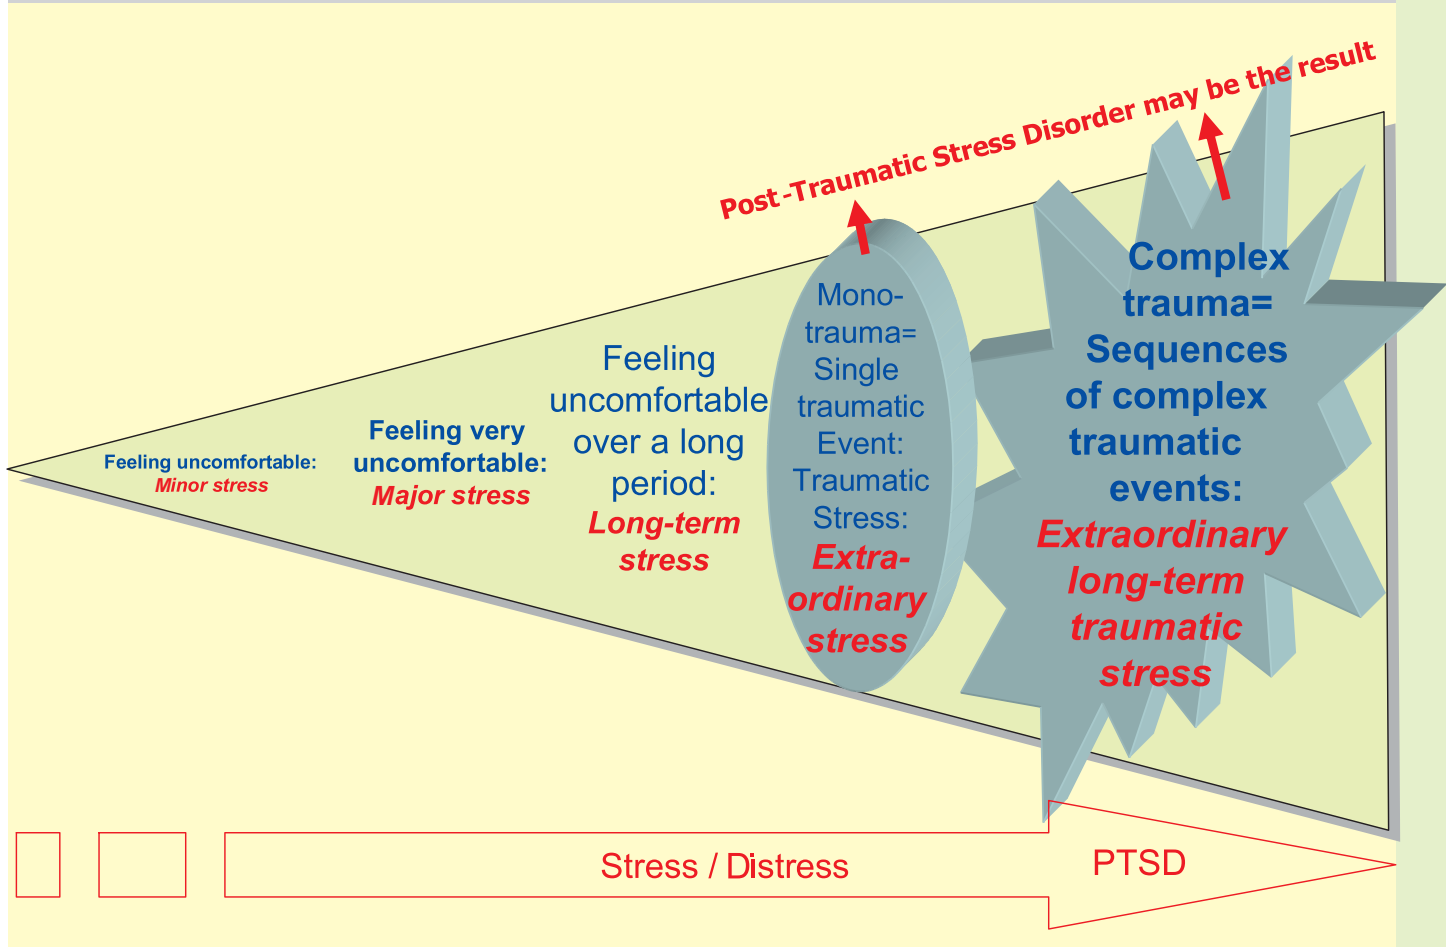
Post-Traumatic Stress Disorder may be the result

Feeling uncomfortable:
Minor stress

Feeling very uncomfortable:
Major stress

Feeling uncomfortable over a long period:
Long-term stress

Mono-trauma= Single traumatic Event: Traumatic Stress:
Extraordinary stress

Complex trauma= Sequences of complex traumatic events:
Extraordinary long-term traumatic stress

Stress / Distress

PTSD